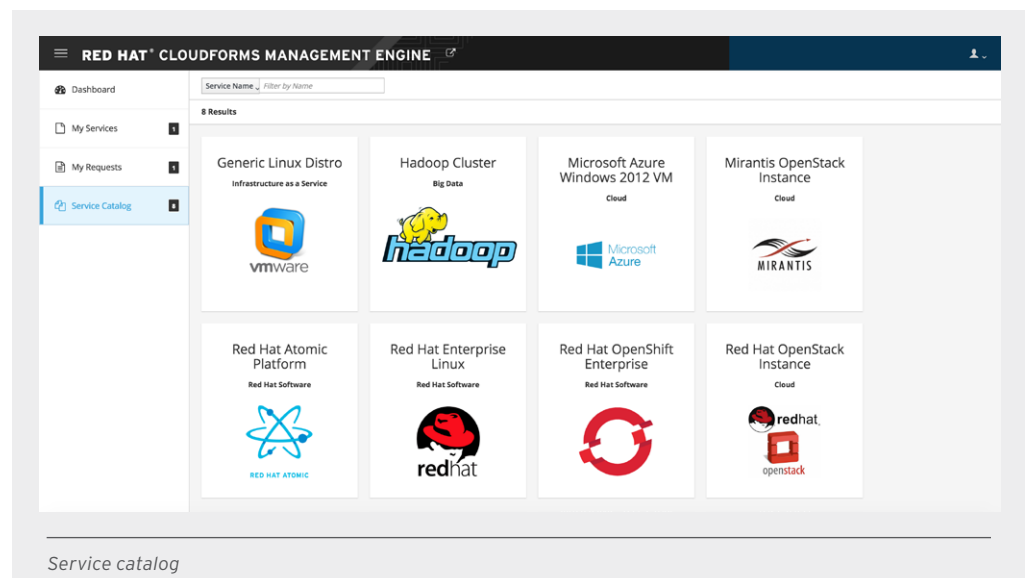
RED HAT® CLOUDFORMS MANAGEMENT ENGINE

Dashboard

My Services 1

My Requests 1

Service Catalog 8

Service Name Filter by Name

8 Results

Generic Linux Distro
Infrastructure as a Service
vmware

Hadoop Cluster
Big Data
hadoop

Microsoft Azure Windows 2012 VM
Cloud
Microsoft Azure

Mirantis OpenStack Instance
Cloud
MIRANTIS

Red Hat Atomic Platform
Red Hat Software
RED HAT ATOMIC

Red Hat Enterprise Linux
Red Hat Software
redhat

Red Hat OpenShift Enterprise
Red Hat Software

Red Hat OpenStack Instance
Cloud
redhat.
openstack

Service catalog